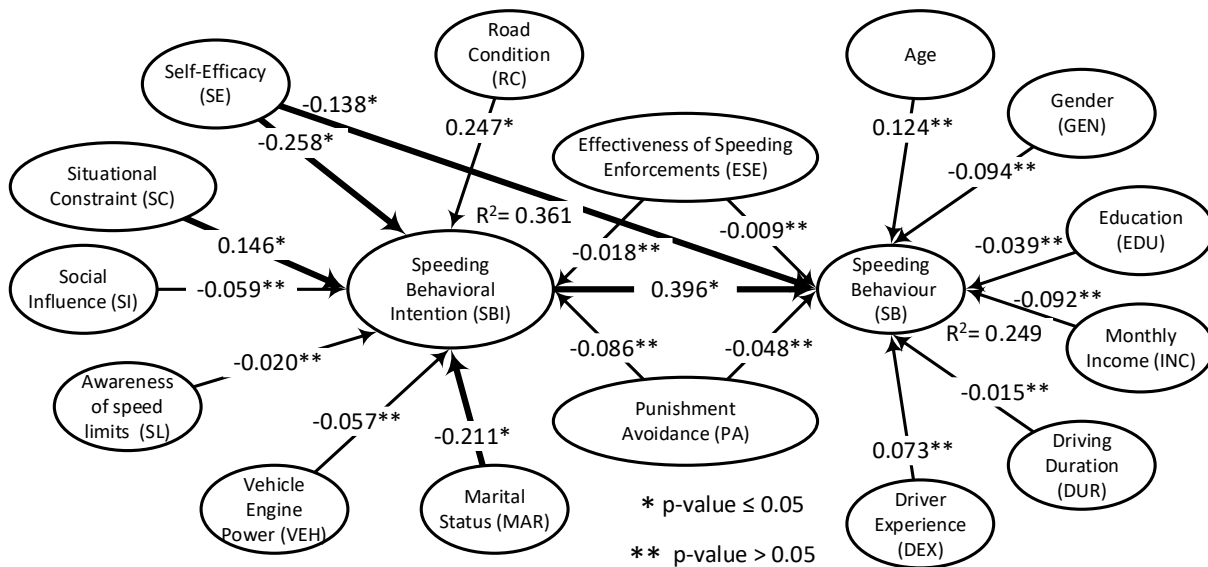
Self-Efficacy (SE)

Road Condition (RC)

Age

Gender (GEN)

-0.138*

-0.258*

0.247*

0.124**

Effectiveness of Speeding Enforcements (ESE)

-0.094**

Situational Constraint (SC)

$R^2$= 0.361

-0.009**

Education (EDU)

0.146*

-0.018**

-0.039**

Social Influence (SI)

-0.059**

Speeding Behavioral Intention (SBI)

0.396*

Speeding Behaviour (SB)

-0.092**

$R^2$= 0.249

Monthly Income (INC)

-0.020**

-0.086**

-0.048**

Awareness of speed limits (SL)

-0.015**

Punishment Avoidance (PA)

-0.057**

-0.211*

0.073**

Driving Duration (DUR)

Vehicle Engine Power (VEH)

Marital Status (MAR)

* p-value ≤ 0.05

Driver Experience (DEX)

** p-value > 0.05